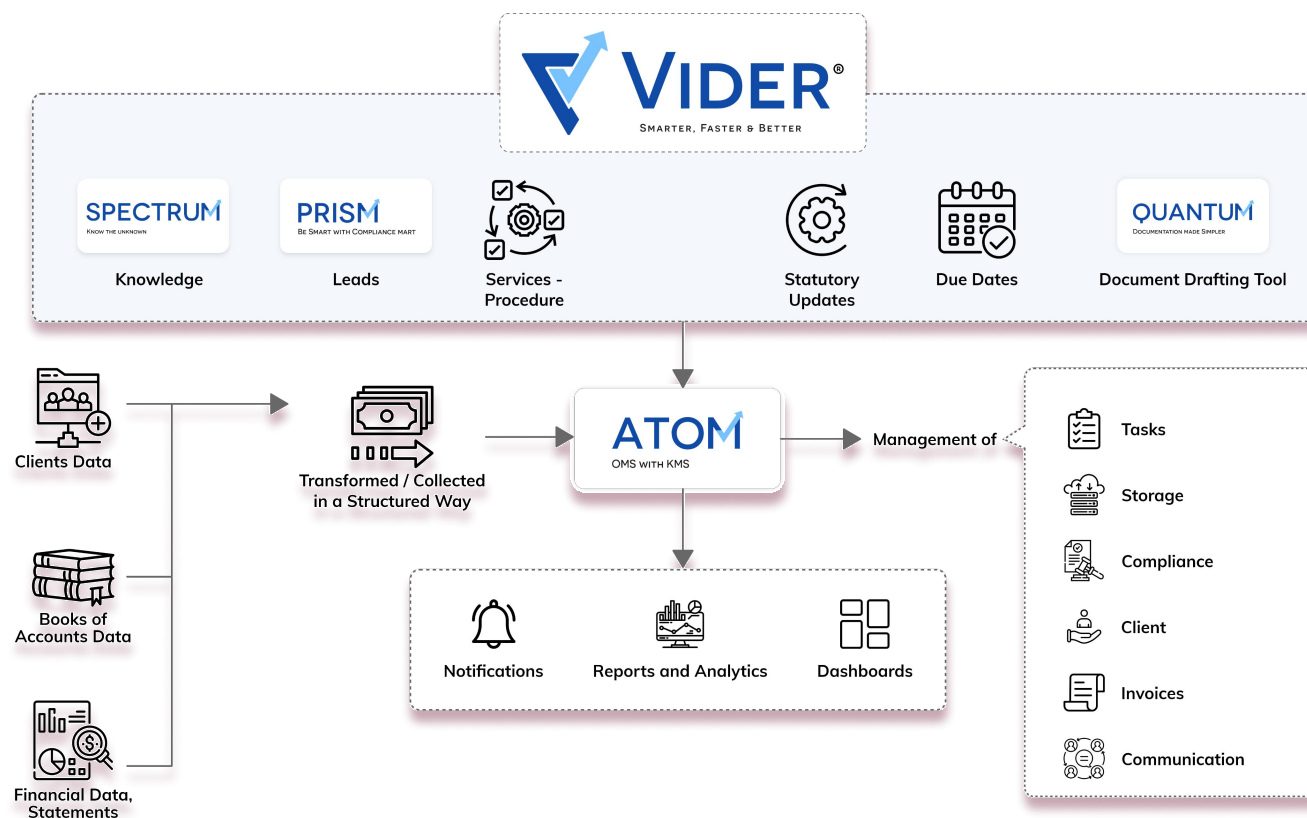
VIDER®
SMARTER, FASTER & BETTER

SPECTRUM
KNOW THE UNKNOWN
Knowledge

PRISM
BE SMART WITH COMPLIANCE MART
Leads

Services - Procedure

Statutory Updates

Due Dates

QUANTUM
DOCUMENTATION MADE SIMPLER
Document Drafting Tool

Clients Data

Books of Accounts Data

Financial Data, Statements

Transformed / Collected in a Structured Way

ATOM
OMS with KMS

Management of

Tasks
Storage
Compliance
Client
Invoices
Communication

Notifications
Reports and Analytics
Dashboards